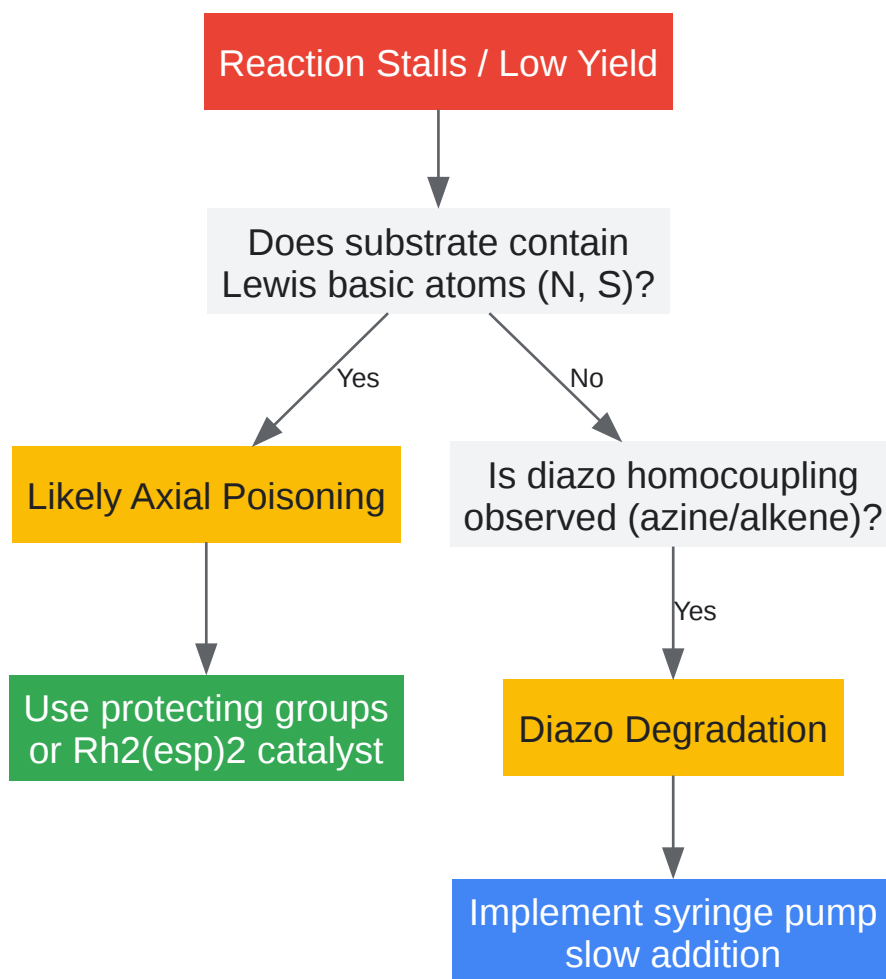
Reaction Stalls / Low Yield

Does substrate contain Lewis basic atoms (N, S)?

Yes

No

Likely Axial Poisoning

Is diazo homocoupling observed (azine/alkene)?

Yes

Use protecting groups or Rh2(esp)2 catalyst

Diazo Degradation

Implement syringe pump slow addition